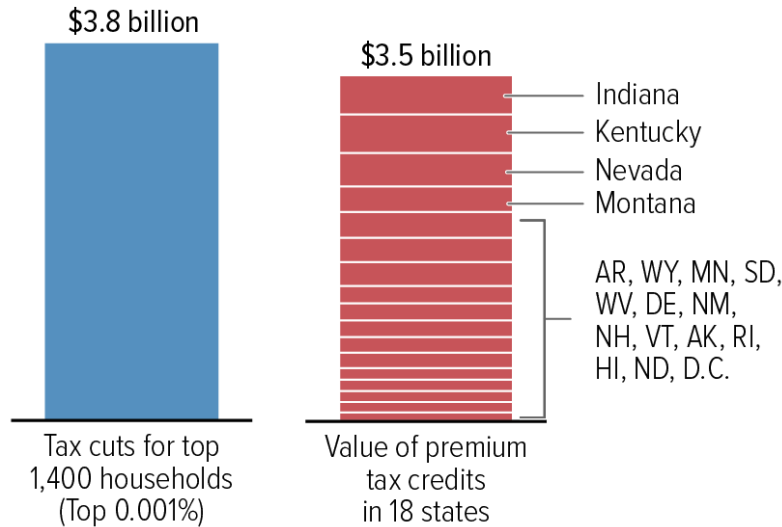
$3.8 billion

Tax cuts for top 1,400 households (Top 0.001%)

$3.5 billion

Indiana

Kentucky

Nevada

Montana

AR, WY, MN, SD, WV, DE, NM, NH, VT, AK, RI, HI, ND, D.C.

Value of premium tax credits in 18 states